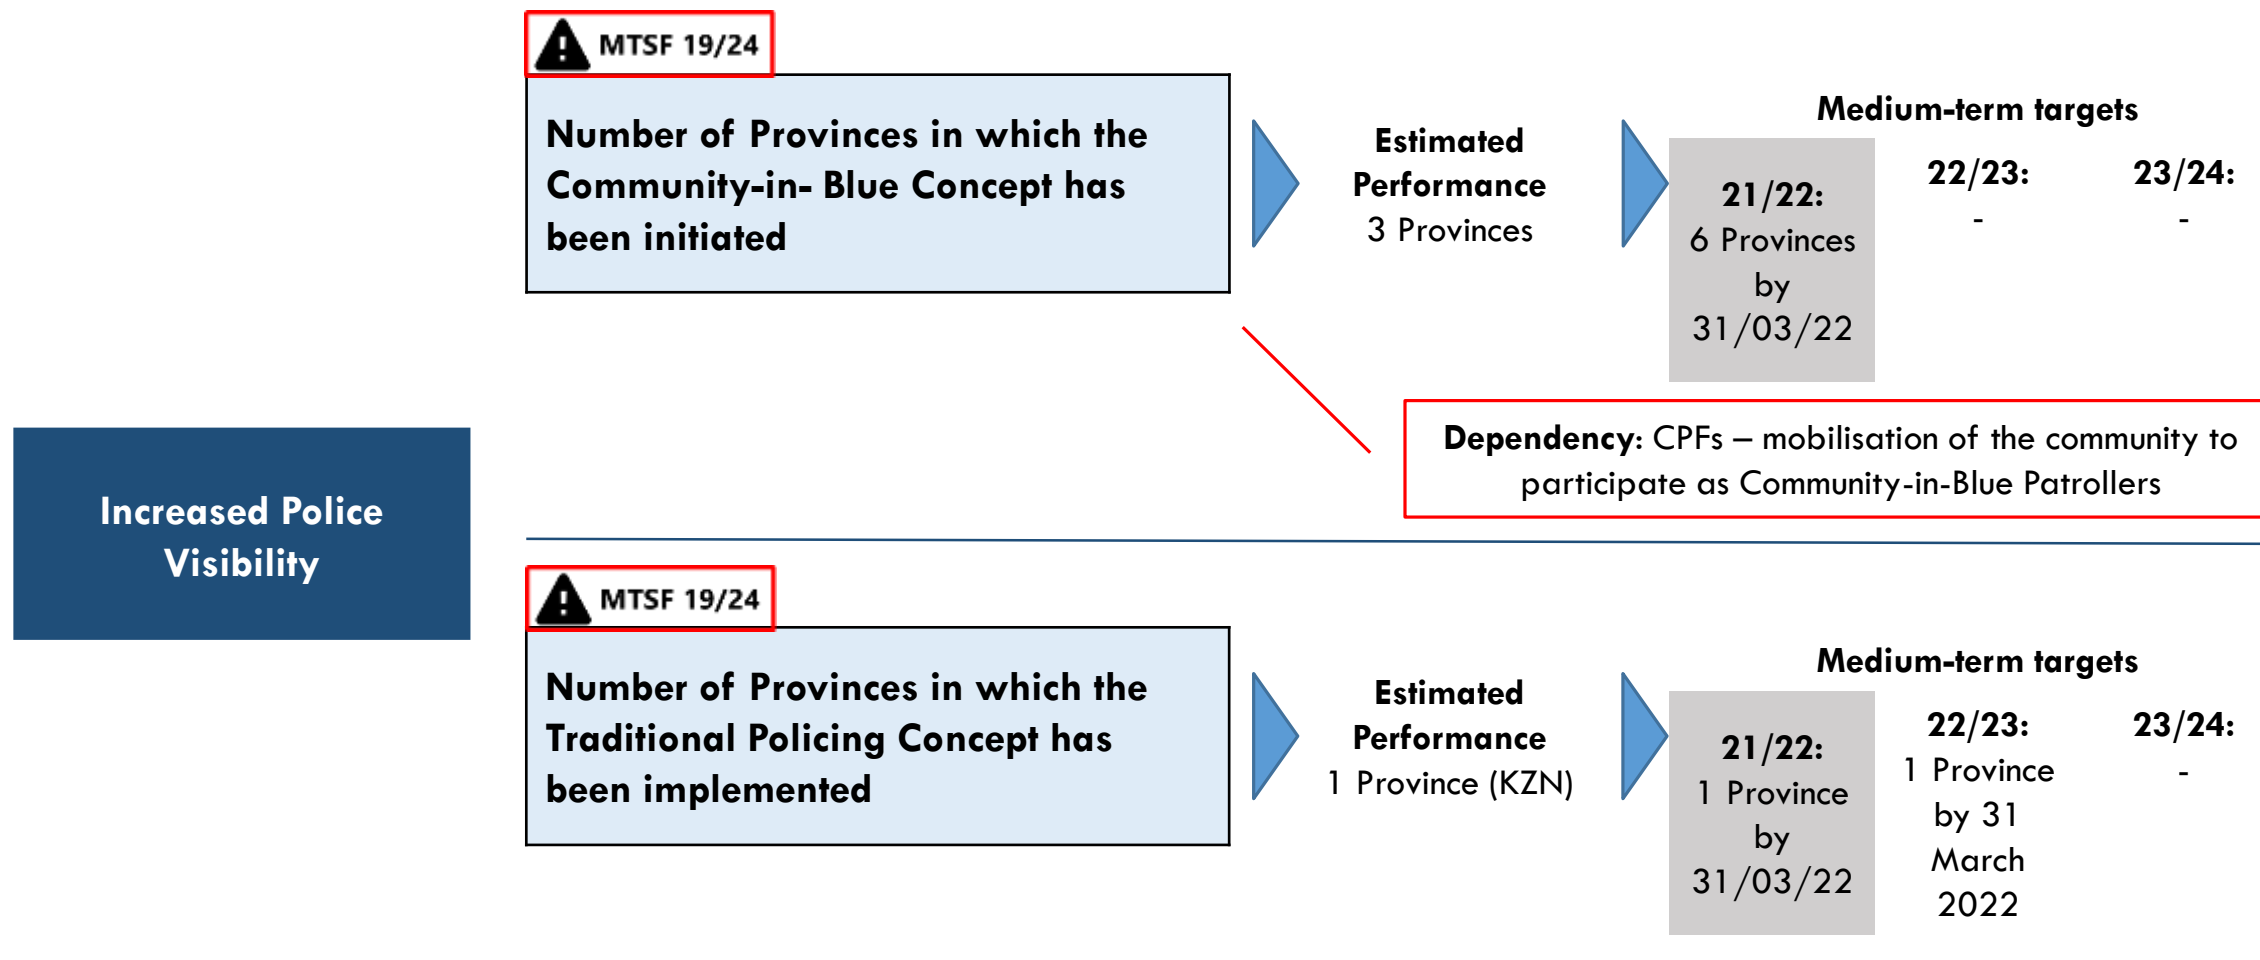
Increased Police Visibility

MTSF 19/24

Number of Provinces in which the Community-in- Blue Concept has been initiated

Estimated Performance
3 Provinces

Medium-term targets

21/22:
6 Provinces by 31/03/22

22/23:
-

23/24:
-

Dependency: CPFs – mobilisation of the community to participate as Community-in-Blue Patrollers

MTSF 19/24

Number of Provinces in which the Traditional Policing Concept has been implemented

Estimated Performance
1 Province (KZN)

Medium-term targets

21/22:
1 Province by 31/03/22

22/23:
1 Province by 31 March 2022

23/24:
-